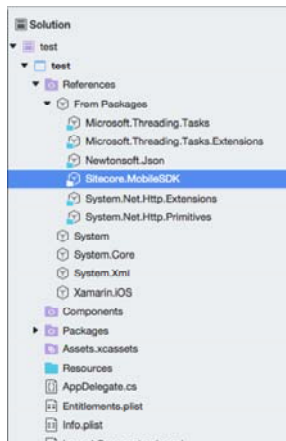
Solution
test
test
References
From Packages
Microsoft.Threading.Tasks
Microsoft.Threading.Tasks.Extensions
Newtonsoft.Json
Sitecore.MobileSDK
System.Net.Http.Extensions
System.Net.Http.Primitives
System
System.Core
System.Xml
Xamarin.iOS
Components
Packages
Assets.xcassets
Resources
AppDelegate.cs
Entitlements.plist
Info.plist
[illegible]